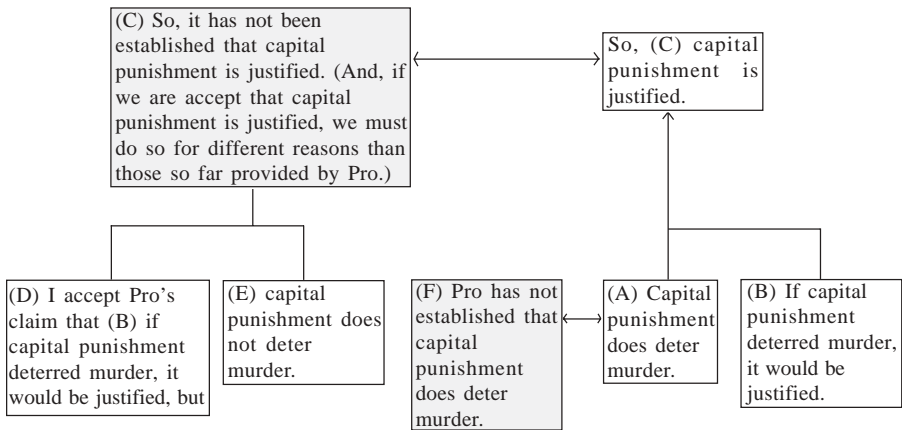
(C) So, it has not been established that capital punishment is justified. (And, if we are accept that capital punishment is justified, we must do so for different reasons than those so far provided by Pro.)

So, (C) capital punishment is justified.

(D) I accept Pro's claim that (B) if capital punishment deterred murder, it would be justified, but

(E) capital punishment does not deter murder.

(F) Pro has not established that capital punishment does deter murder.

(A) Capital punishment does deter murder.

(B) If capital punishment deterred murder, it would be justified.